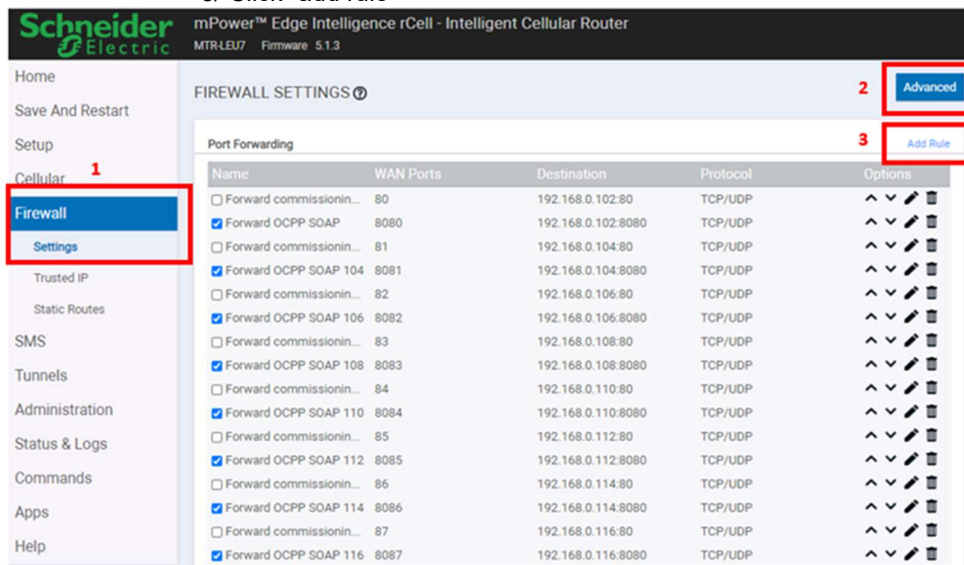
Schneider Electric

mPower™ Edge Intelligence rCell - Intelligent Cellular Router
MTR-LEU7 Firmware 5.1.3

Home
Save And Restart
Setup
Cellular
1
Firewall
Settings
Trusted IP
Static Routes
SMS
Tunnels
Administration
Status & Logs
Commands
Apps
Help

FIREWALL SETTINGS
2
Advanced

Port Forwarding
3
Add Rule

| Name | WAN Ports | Destination | Protocol | Options |
|---|---|---|---|---|
| Forward commissionin... | 80 | 192.168.0.102:80 | TCP/UDP | |
| Forward OCPP SOAP | 8080 | 192.168.0.102:8080 | TCP/UDP | |
| Forward commissionin... | 81 | 192.168.0.104:80 | TCP/UDP | |
| Forward OCPP SOAP 104 | 8081 | 192.168.0.104:8080 | TCP/UDP | |
| Forward commissionin... | 82 | 192.168.0.106:80 | TCP/UDP | |
| Forward OCPP SOAP 106 | 8082 | 192.168.0.106:8080 | TCP/UDP | |
| Forward commissionin... | 83 | 192.168.0.108:80 | TCP/UDP | |
| Forward OCPP SOAP 108 | 8083 | 192.168.0.108:8080 | TCP/UDP | |
| Forward commissionin... | 84 | 192.168.0.110:80 | TCP/UDP | |
| Forward OCPP SOAP 110 | 8084 | 192.168.0.110:8080 | TCP/UDP | |
| Forward commissionin... | 85 | 192.168.0.112:80 | TCP/UDP | |
| Forward OCPP SOAP 112 | 8085 | 192.168.0.112:8080 | TCP/UDP | |
| Forward commissionin... | 86 | 192.168.0.114:80 | TCP/UDP | |
| Forward OCPP SOAP 114 | 8086 | 192.168.0.114:8080 | TCP/UDP | |
| Forward commissionin... | 87 | 192.168.0.116:80 | TCP/UDP | |
| Forward OCPP SOAP 116 | 8087 | 192.168.0.116:8080 | TCP/UDP | |